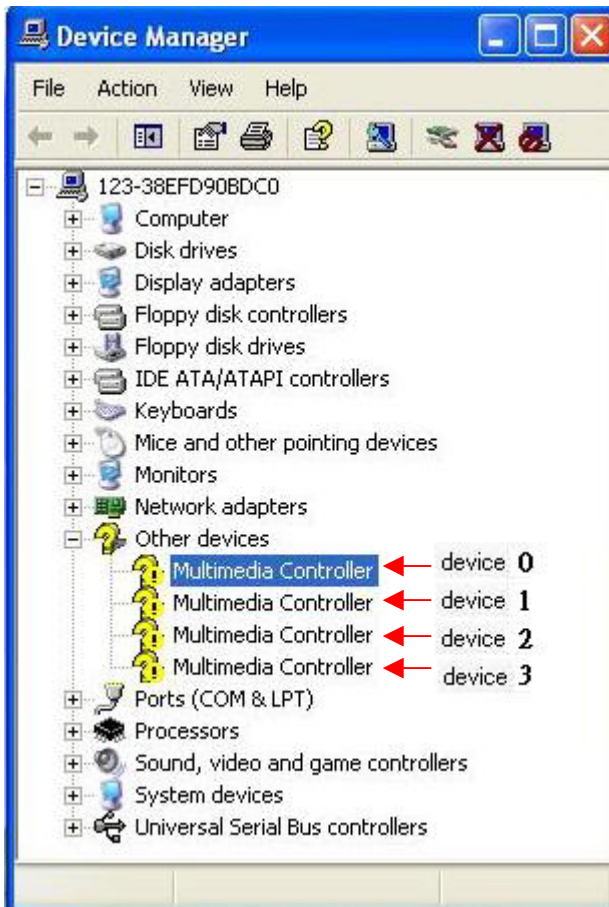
Device Manager

File Action View Help

123-38EFD90BDC0
Computer
Disk drives
Display adapters
Floppy disk controllers
Floppy disk drives
IDE ATA/ATAPI controllers
Keyboards
Mice and other pointing devices
Monitors
Network adapters
Other devices
Multimedia Controller
Multimedia Controller
Multimedia Controller
Multimedia Controller
Ports (COM & LPT)
Processors
Sound, video and game controllers
System devices
Universal Serial Bus controllers

device 0
device 1
device 2
device 3